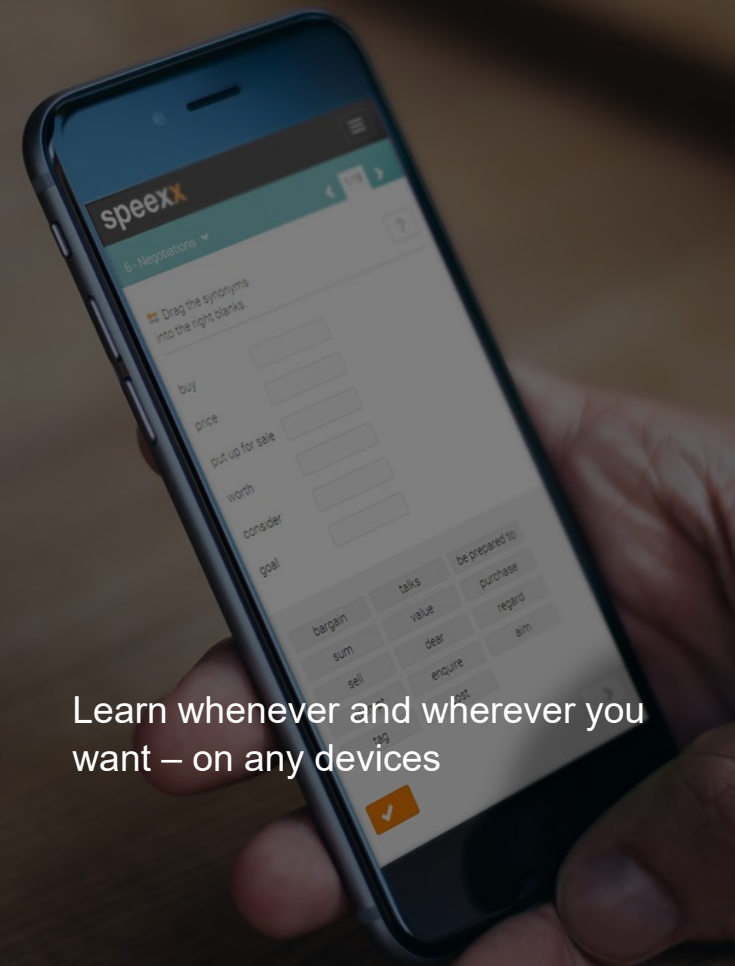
speexx

6 - Negotiations

?

Drag the synonyms into the right blanks.

buy

price

put up for sale

worth

consider

goal

bargain
talks
be prepared to
sum
value
purchase
sell
dear
regard
enquire
aim
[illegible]st
tag

Learn whenever and wherever you want – on any devices